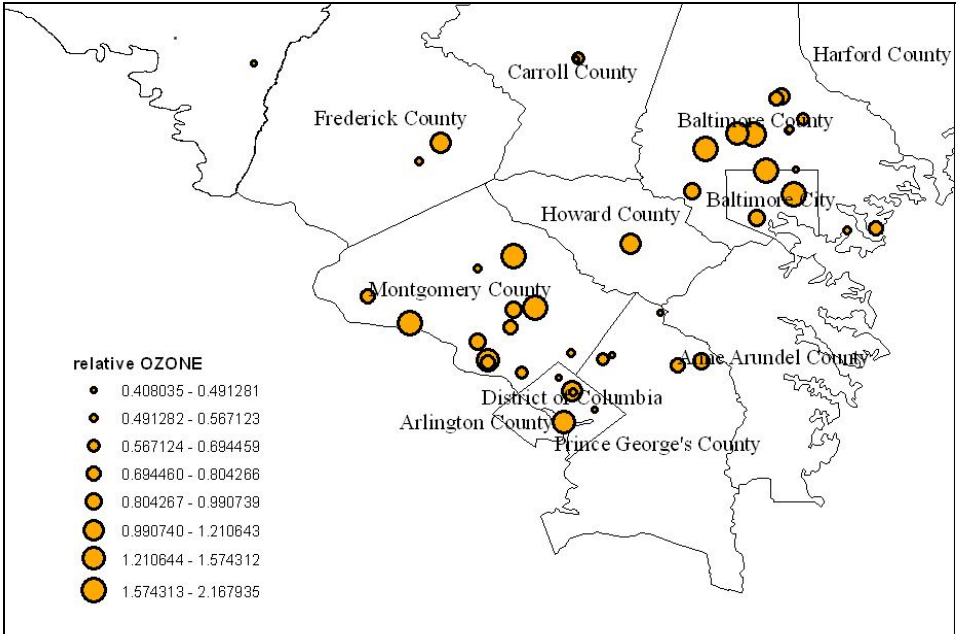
Carroll County

Harford County

Frederick County

Baltimore County

Baltimore City

Howard County

Montgomery County

relative OZONE
0.408035 - 0.491281
0.491282 - 0.567123
0.567124 - 0.694459
0.694460 - 0.804266
0.804267 - 0.990739
0.990740 - 1.210643
1.210644 - 1.574312
1.574313 - 2.167935

Anne Arundel County

District of Columbia

Arlington County

Prince George's County